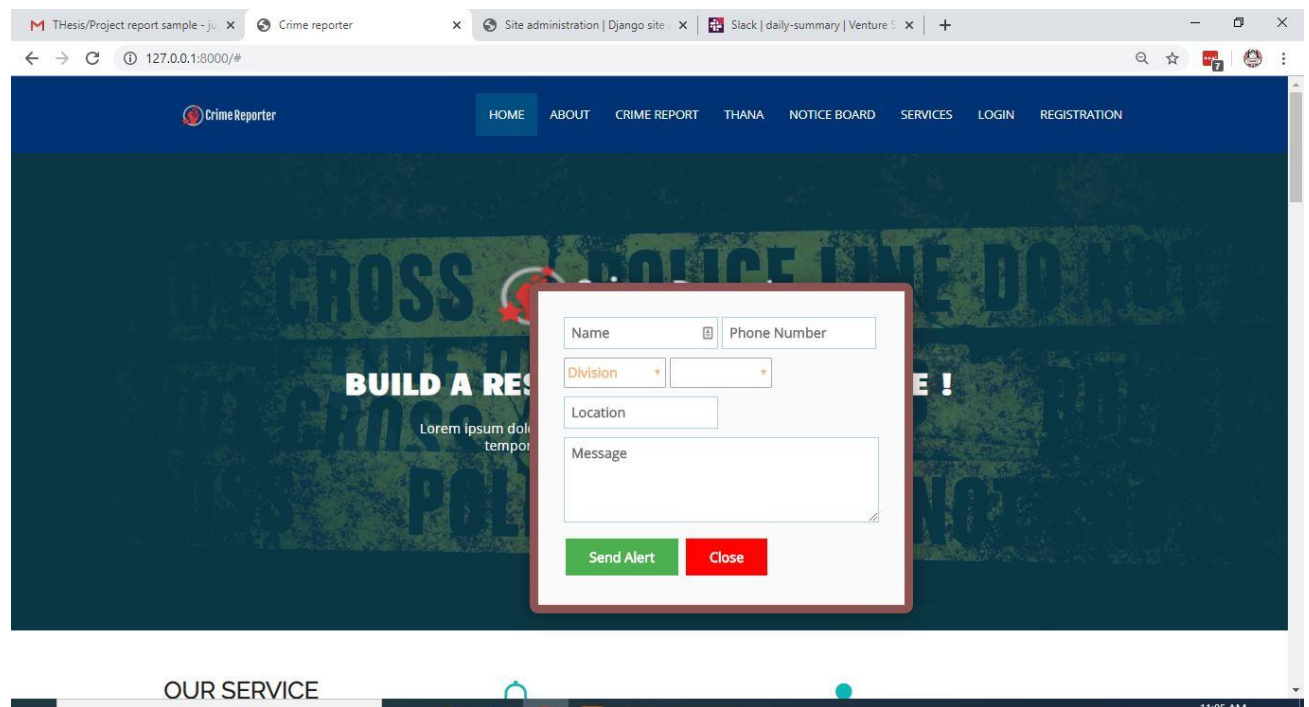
THesis/Project report sample - ju ×
Crime reporter ×
Site administration | Django site ×
Slack | daily-summary | Venture S ×
+

127.0.0.1:8000/#

Crime Reporter

HOME ABOUT CRIME REPORT THANA NOTICE BOARD SERVICES LOGIN REGISTRATION

CROSS POLICE LINE DO NO

BUILD A RES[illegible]E !

Lorem ipsum dol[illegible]
tempor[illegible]

Name
Phone Number
Division
Location
Message

Send Alert
Close

OUR SERVICE